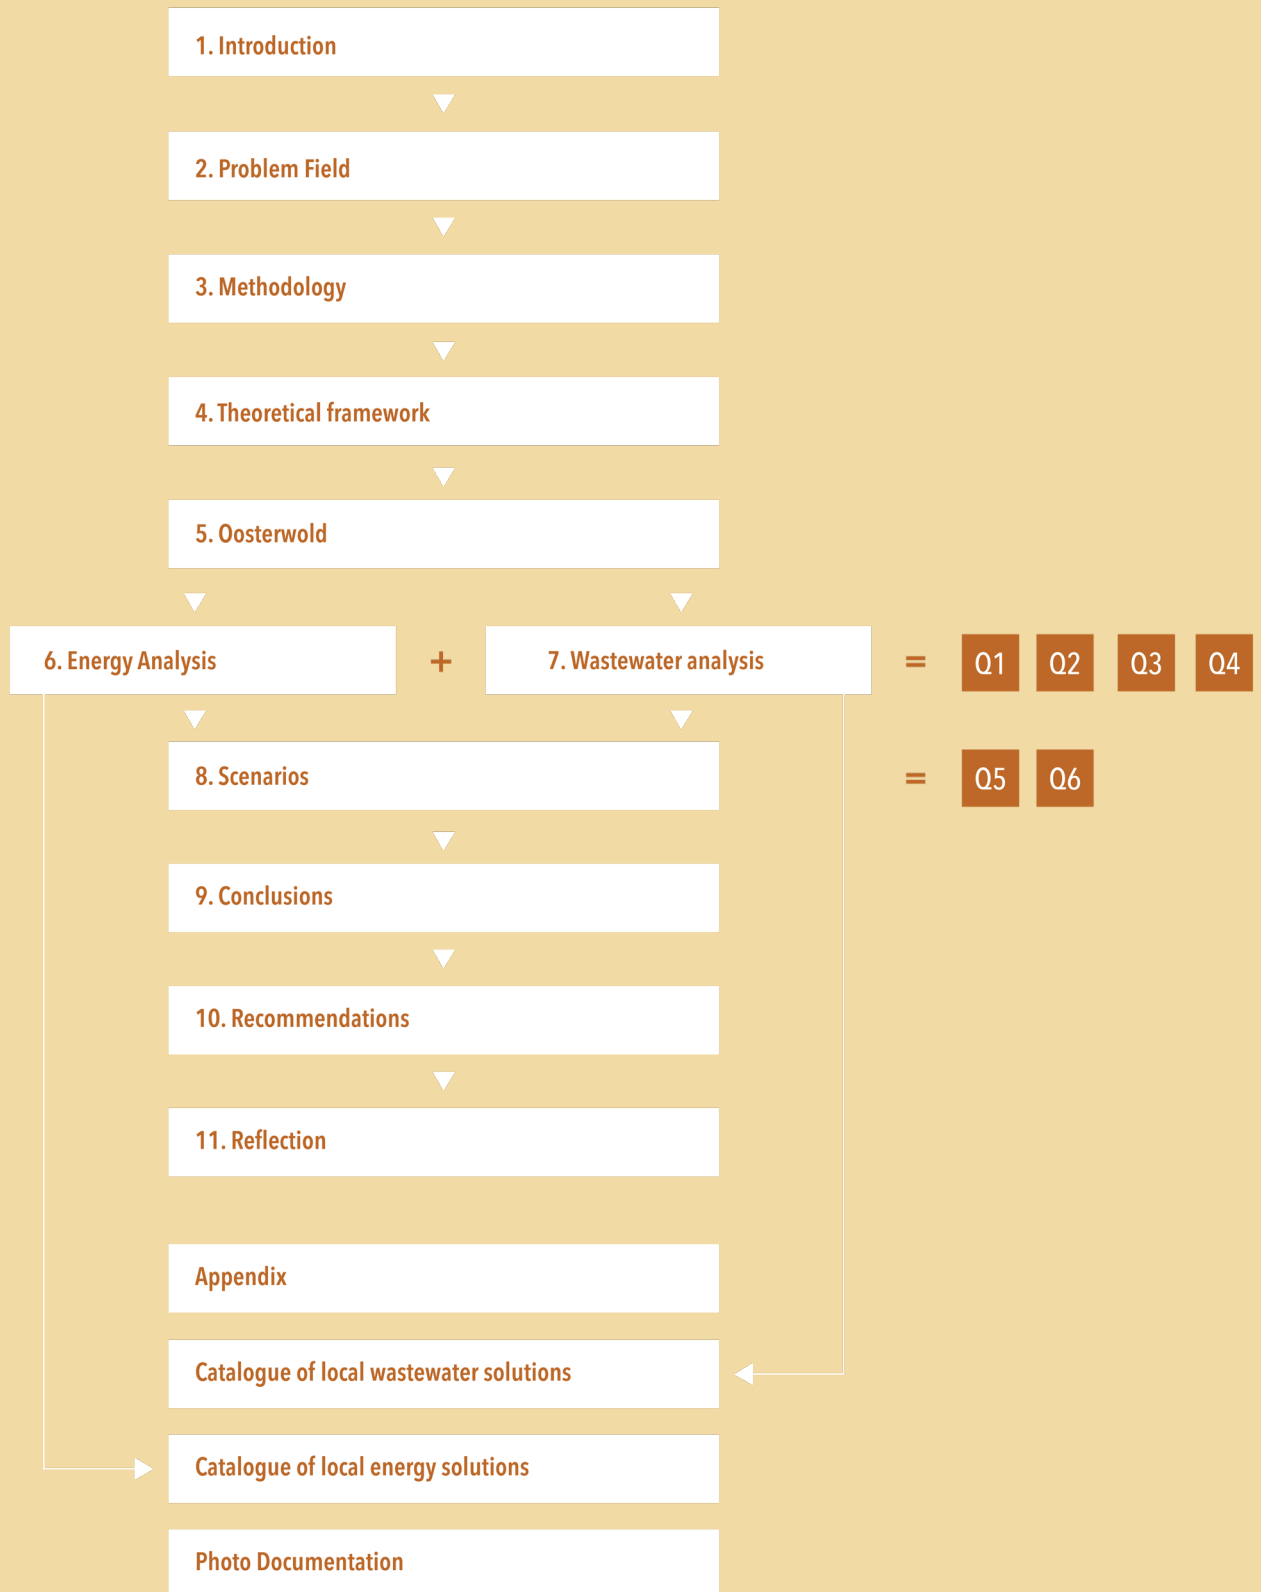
1. Introduction

2. Problem Field

3. Methodology

4. Theoretical framework

5. Oosterwold

6. Energy Analysis + 7. Wastewater analysis = Q1 Q2 Q3 Q4

8. Scenarios = Q5 Q6

9. Conclusions

10. Recommendations

11. Reflection

Appendix

Catalogue of local wastewater solutions

Catalogue of local energy solutions

Photo Documentation